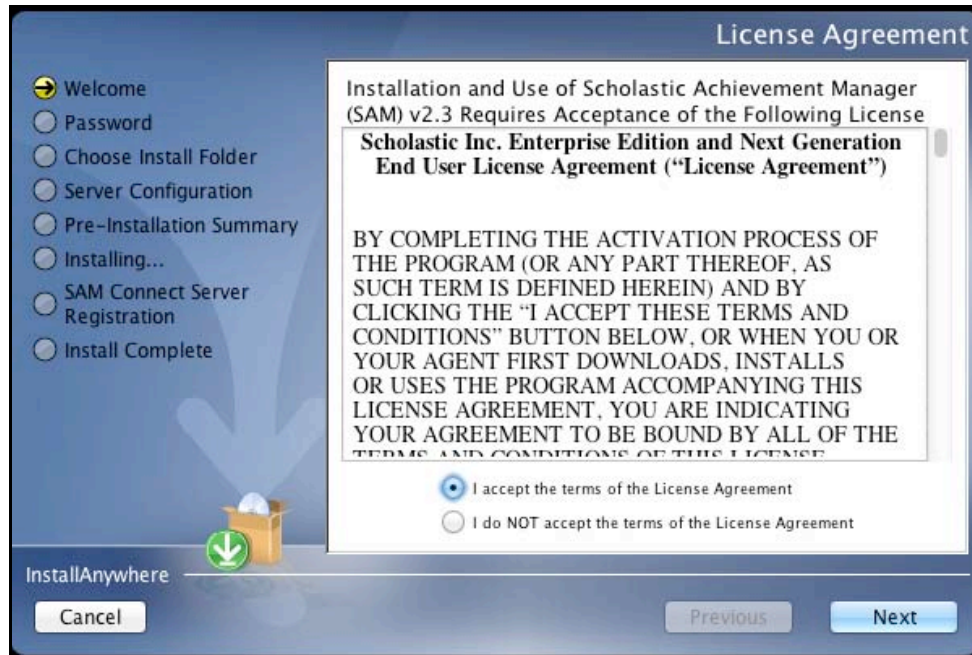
License Agreement

Welcome
Password
Choose Install Folder
Server Configuration
Pre-Installation Summary
Installing...
SAM Connect Server Registration
Install Complete

Installation and Use of Scholastic Achievement Manager (SAM) v2.3 Requires Acceptance of the Following License

Scholastic Inc. Enterprise Edition and Next Generation End User License Agreement ("License Agreement")

BY COMPLETING THE ACTIVATION PROCESS OF THE PROGRAM (OR ANY PART THEREOF, AS SUCH TERM IS DEFINED HEREIN) AND BY CLICKING THE "I ACCEPT THESE TERMS AND CONDITIONS" BUTTON BELOW, OR WHEN YOU OR YOUR AGENT FIRST DOWNLOADS, INSTALLS OR USES THE PROGRAM ACCOMPANYING THIS LICENSE AGREEMENT, YOU ARE INDICATING YOUR AGREEMENT TO BE BOUND BY ALL OF THE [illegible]

I accept the terms of the License Agreement
I do NOT accept the terms of the License Agreement

InstallAnywhere

Cancel
Previous
Next